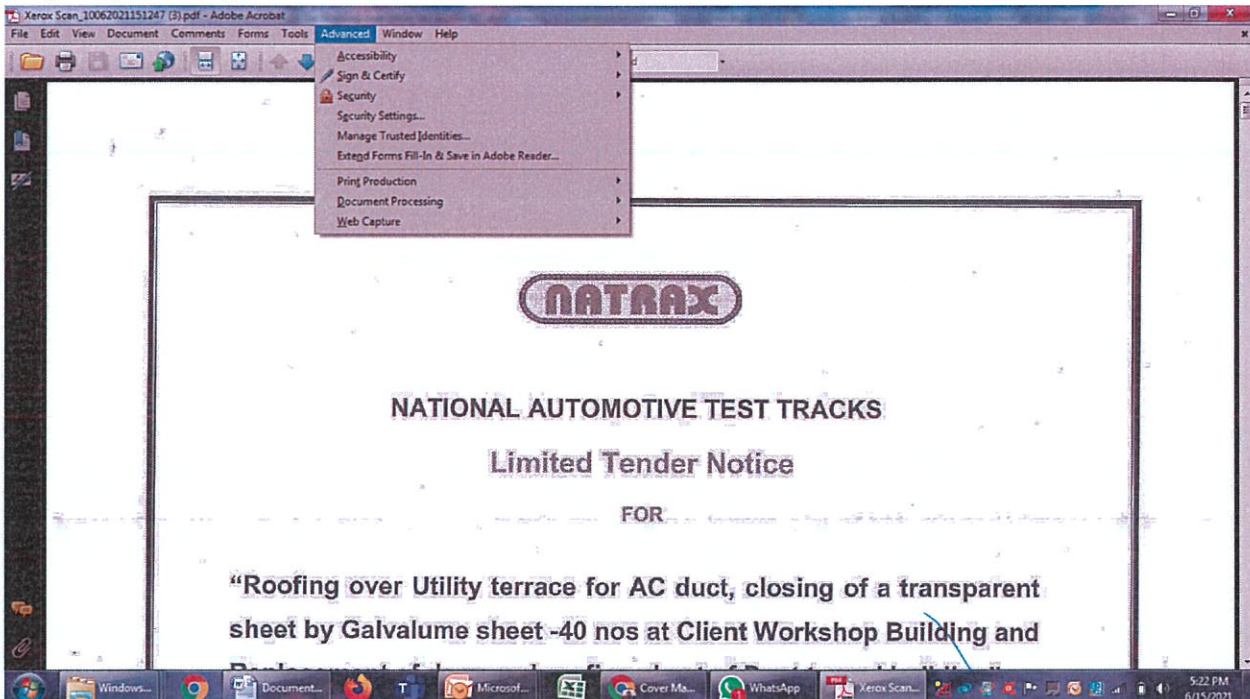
Xerox Scan_10062021151247 (3).pdf - Adobe Acrobat

File Edit View Document Comments Forms Tools Advanced Window Help

Accessibility
Sign & Certify
Security
Security Settings...
Manage Trusted Identities...
Extend Forms Fill-In & Save in Adobe Reader...
Print Production
Document Processing
Web Capture

NATRAX

NATIONAL AUTOMOTIVE TEST TRACKS

Limited Tender Notice

FOR

"Roofing over Utility terrace for AC duct, closing of a transparent sheet by Galvalume sheet -40 nos at Client Workshop Building and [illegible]

Windows... Document... Microsof... Cover Ma... WhatsApp Xerox Scan... 5:22 PM 6/15/2021